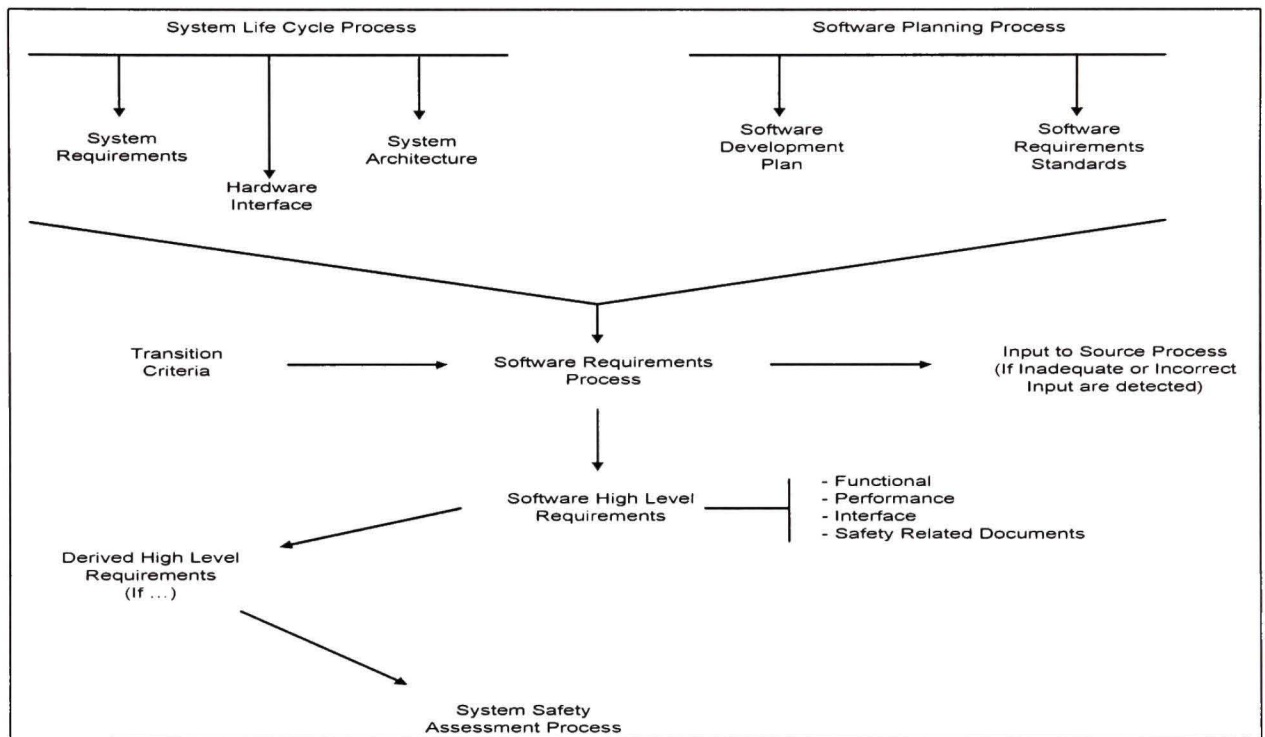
System Life Cycle Process

Software Planning Process

System Requirements

Hardware Interface

System Architecture

Software Development Plan

Software Requirements Standards

Transition Criteria

Software Requirements Process

Input to Source Process (If Inadequate or Incorrect Input are detected)

Software High Level Requirements

- Functional
- Performance
- Interface
- Safety Related Documents

Derived High Level Requirements (If ...)

System Safety Assessment Process